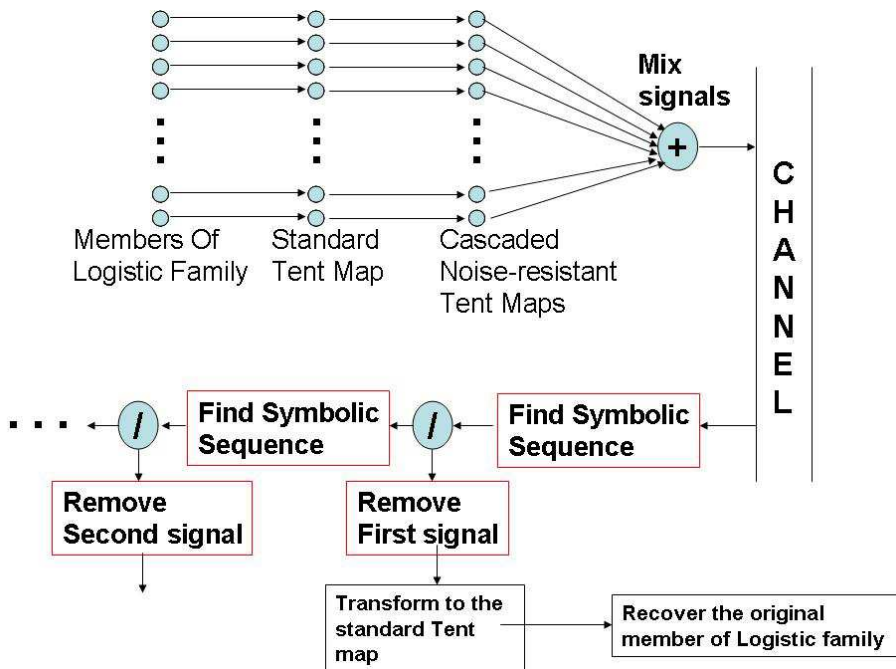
Mix signals

+

Members Of Logistic Family

Standard Tent Map

Cascaded Noise-resistant Tent Maps

C
H
A
N
N
E
L

Find Symbolic Sequence

/

Find Symbolic Sequence

/

. . .

Remove First signal

Remove Second signal

Transform to the standard Tent map

Recover the original member of Logistic family